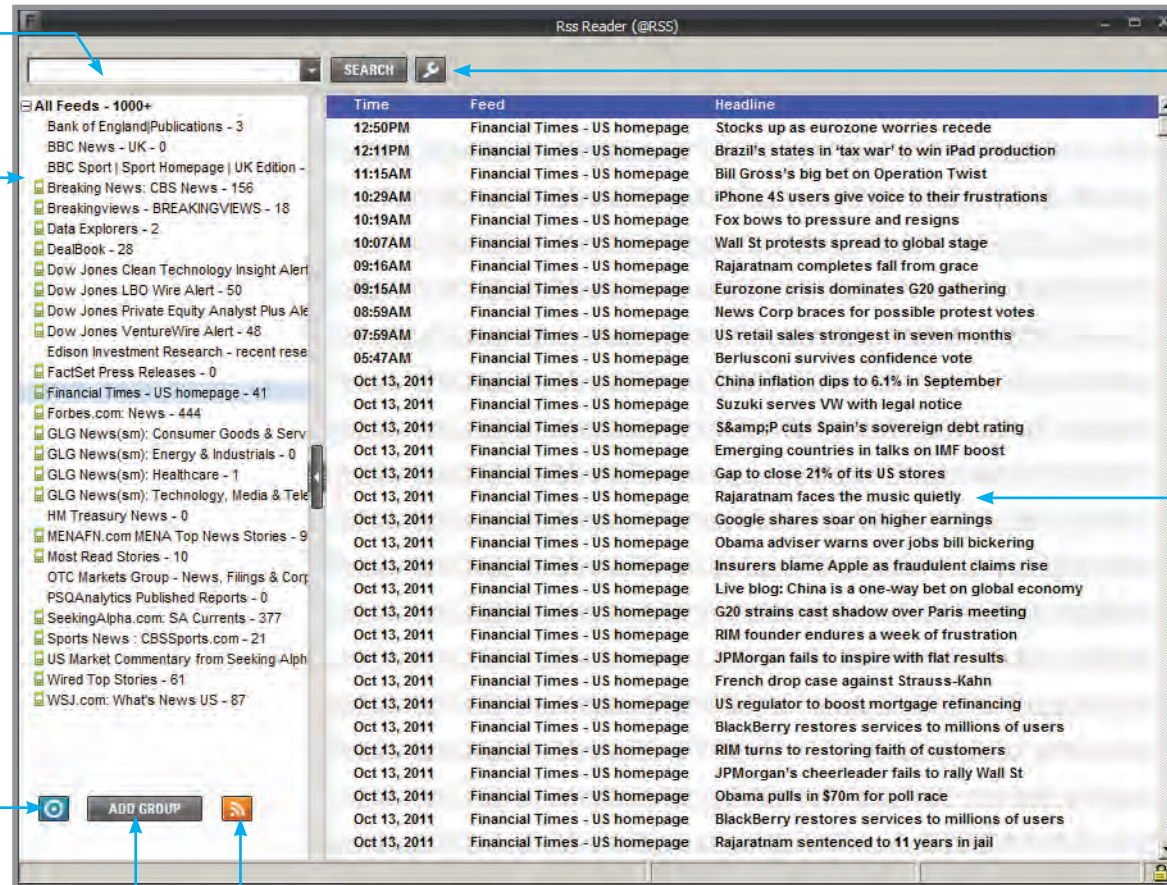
Rss Reader (@RSS)

SEARCH

All Feeds - 1000+
Bank of England|Publications - 3
BBC News - UK - 0
BBC Sport | Sport Homepage | UK Edition -
Breaking News: CBS News - 156
Breakingviews - BREAKINGVIEWS - 18
Data Explorers - 2
DealBook - 28
Dow Jones Clean Technology Insight Alert
Dow Jones LBO Wire Alert - 50
Dow Jones Private Equity Analyst Plus Ale
Dow Jones VentureWire Alert - 48
Edison Investment Research - recent rese
FactSet Press Releases - 0
Financial Times - US homepage - 41
Forbes.com: News - 444
GLG News(sm): Consumer Goods & Serv
GLG News(sm): Energy & Industrials - 0
GLG News(sm): Healthcare - 1
GLG News(sm): Technology, Media & Tele
HM Treasury News - 0
MENAFN.com MENA Top News Stories - 9
Most Read Stories - 10
OTC Markets Group - News, Filings & Corp
PSQAnalytics Published Reports - 0
SeekingAlpha.com: SA Currents - 377
Sports News : CBSSports.com - 21
US Market Commentary from Seeking Alph
Wired Top Stories - 61
WSJ.com: What's News US - 87

ADD GROUP

| Time | Feed | Headline |
|---|---|---|
| 12:50PM | Financial Times - US homepage | Stocks up as eurozone worries recede |
| 12:11PM | Financial Times - US homepage | Brazil's states in 'tax war' to win iPad production |
| 11:15AM | Financial Times - US homepage | Bill Gross's big bet on Operation Twist |
| 10:29AM | Financial Times - US homepage | iPhone 4S users give voice to their frustrations |
| 10:19AM | Financial Times - US homepage | Fox bows to pressure and resigns |
| 10:07AM | Financial Times - US homepage | Wall St protests spread to global stage |
| 09:16AM | Financial Times - US homepage | Rajaratnam completes fall from grace |
| 09:15AM | Financial Times - US homepage | Eurozone crisis dominates G20 gathering |
| 08:59AM | Financial Times - US homepage | News Corp braces for possible protest votes |
| 07:59AM | Financial Times - US homepage | US retail sales strongest in seven months |
| 05:47AM | Financial Times - US homepage | Berlusconi survives confidence vote |
| Oct 13, 2011 | Financial Times - US homepage | China inflation dips to 6.1% in September |
| Oct 13, 2011 | Financial Times - US homepage | Suzuki serves VW with legal notice |
| Oct 13, 2011 | Financial Times - US homepage | S&amp;P cuts Spain's sovereign debt rating |
| Oct 13, 2011 | Financial Times - US homepage | Emerging countries in talks on IMF boost |
| Oct 13, 2011 | Financial Times - US homepage | Gap to close 21% of its US stores |
| Oct 13, 2011 | Financial Times - US homepage | Rajaratnam faces the music quietly |
| Oct 13, 2011 | Financial Times - US homepage | Google shares soar on higher earnings |
| Oct 13, 2011 | Financial Times - US homepage | Obama adviser warns over jobs bill bickering |
| Oct 13, 2011 | Financial Times - US homepage | Insurers blame Apple as fraudulent claims rise |
| Oct 13, 2011 | Financial Times - US homepage | Live blog: China is a one-way bet on global economy |
| Oct 13, 2011 | Financial Times - US homepage | G20 strains cast shadow over Paris meeting |
| Oct 13, 2011 | Financial Times - US homepage | RIM founder endures a week of frustration |
| Oct 13, 2011 | Financial Times - US homepage | JPMorgan fails to inspire with flat results |
| Oct 13, 2011 | Financial Times - US homepage | French drop case against Strauss-Kahn |
| Oct 13, 2011 | Financial Times - US homepage | US regulator to boost mortgage refinancing |
| Oct 13, 2011 | Financial Times - US homepage | BlackBerry restores services to millions of users |
| Oct 13, 2011 | Financial Times - US homepage | RIM turns to restoring faith of customers |
| Oct 13, 2011 | Financial Times - US homepage | JPMorgan's cheerleader fails to rally Wall St |
| Oct 13, 2011 | Financial Times - US homepage | Obama pulls in $70m for poll race |
| Oct 13, 2011 | Financial Times - US homepage | BlackBerry restores services to millions of users |
| Oct 13, 2011 | Financial Times - US homepage | Rajaratnam sentenced to 11 years in jail |